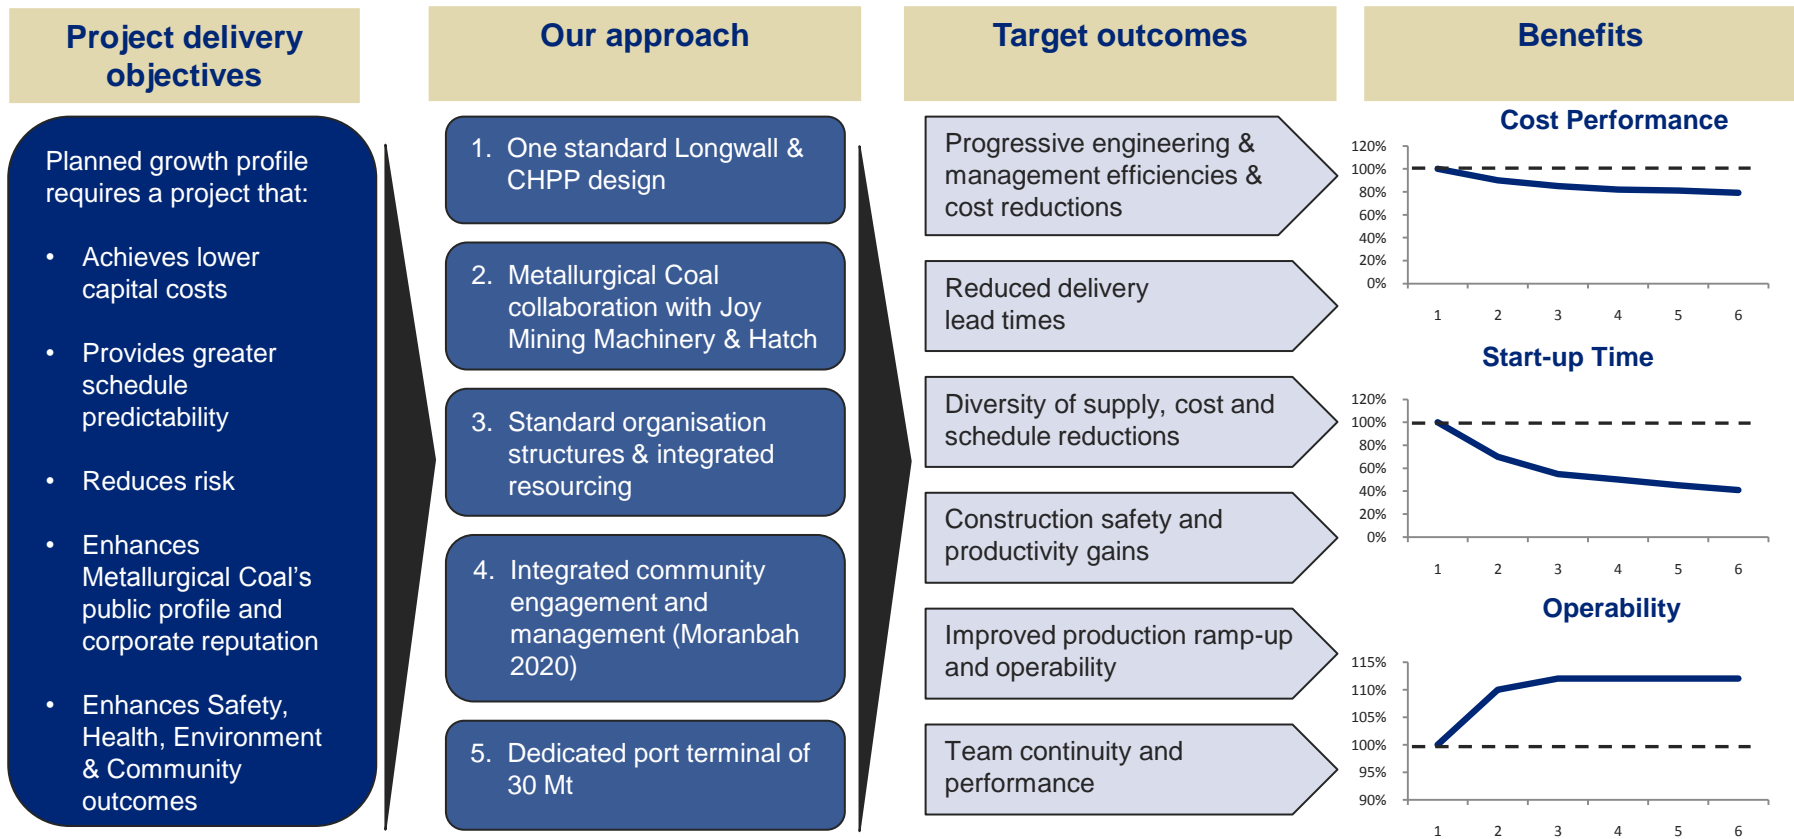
Project delivery objectives

Planned growth profile requires a project that:

- Achieves lower capital costs
- Provides greater schedule predictability
- Reduces risk
- Enhances Metallurgical Coal's public profile and corporate reputation
- Enhances Safety, Health, Environment & Community outcomes

Our approach

1. One standard Longwall & CHPP design

2. Metallurgical Coal collaboration with Joy Mining Machinery & Hatch

3. Standard organisation structures & integrated resourcing

4. Integrated community engagement and management (Moranbah 2020)

5. Dedicated port terminal of 30 Mt

Target outcomes

Progressive engineering & management efficiencies & cost reductions

Reduced delivery lead times

Diversity of supply, cost and schedule reductions

Construction safety and productivity gains

Improved production ramp-up and operability

Team continuity and performance

Benefits

Cost Performance

120%
100%
80%
60%
40%
20%
0%
1 2 3 4 5 6

Start-up Time

120%
100%
80%
60%
40%
20%
0%
1 2 3 4 5 6

Operability

115%
110%
105%
100%
95%
90%
1 2 3 4 5 6